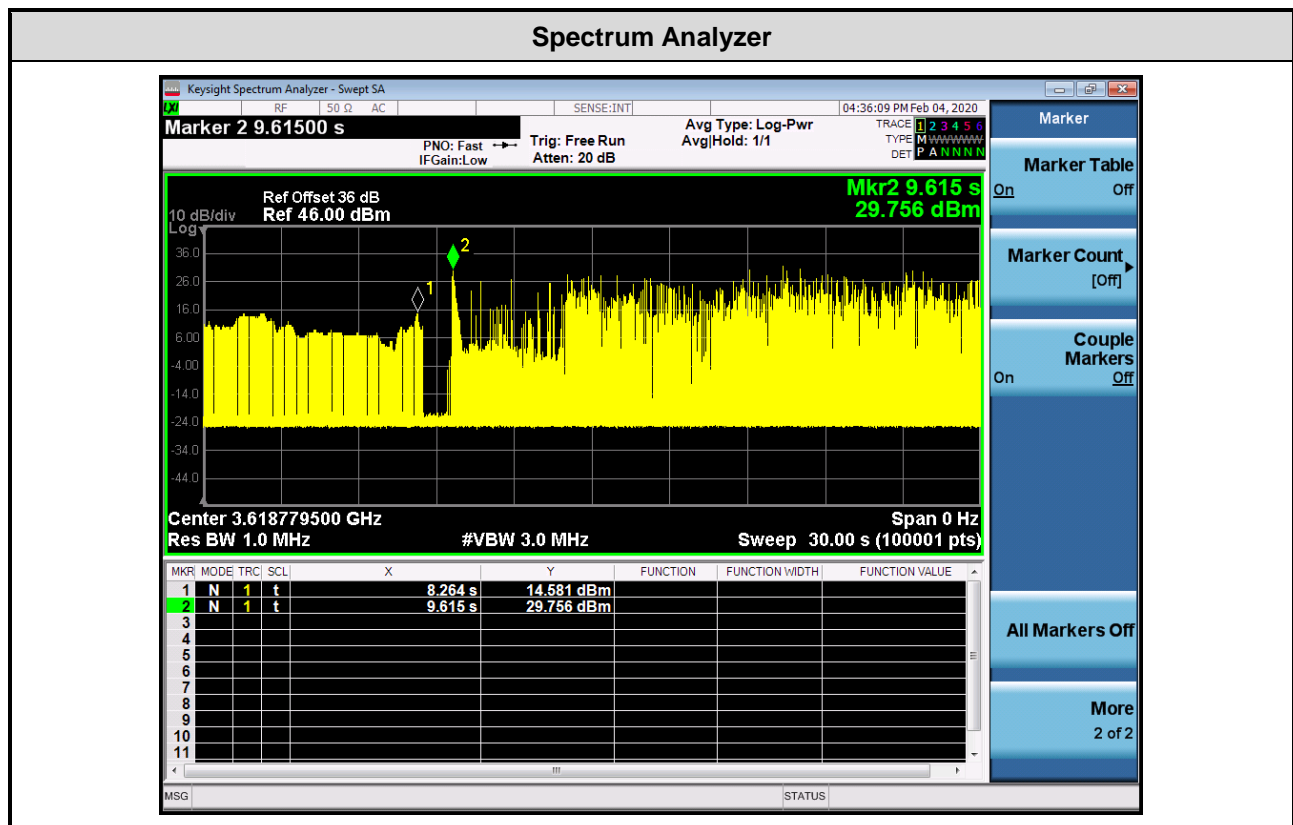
Spectrum Analyzer

Keysight Spectrum Analyzer - Swept SA

LXI RF 50 Ω AC SENSE:INT 04:36:09 PM Feb 04, 2020

Marker 2 9.61500 s

PNO: Fast
IFGain:Low

Trig: Free Run
Atten: 20 dB

Avg Type: Log-Pwr
Avg|Hold: 1/1

TRACE 1 2 3 4 5 6
TYPE M WWWWW
DET P A N N N N

Ref Offset 36 dB
10 dB/div Ref 46.00 dBm
Log

Mkr2 9.615 s
29.756 dBm

36.0
26.0
16.0
6.00
-4.00
-14.0
-24.0
-34.0
-44.0

1
2

Center 3.618779500 GHz
Res BW 1.0 MHz
#VBW 3.0 MHz
Span 0 Hz
Sweep 30.00 s (100001 pts)

| MKR | MODE | TRC | SCL | X | Y | FUNCTION | FUNCTION WIDTH | FUNCTION VALUE |
|---|---|---|---|---|---|---|---|---|
| 1 | N | 1 | t | 8.264 s | 14.581 dBm | | | |
| 2 | N | 1 | t | 9.615 s | 29.756 dBm | | | |
| 3 | | | | | | | | |
| 4 | | | | | | | | |
| 5 | | | | | | | | |
| 6 | | | | | | | | |
| 7 | | | | | | | | |
| 8 | | | | | | | | |
| 9 | | | | | | | | |
| 10 | | | | | | | | |
| 11 | | | | | | | | |

MSG STATUS

Marker

Marker Table
On Off

Marker Count
[Off]

Couple Markers
On Off

All Markers Off

More
2 of 2